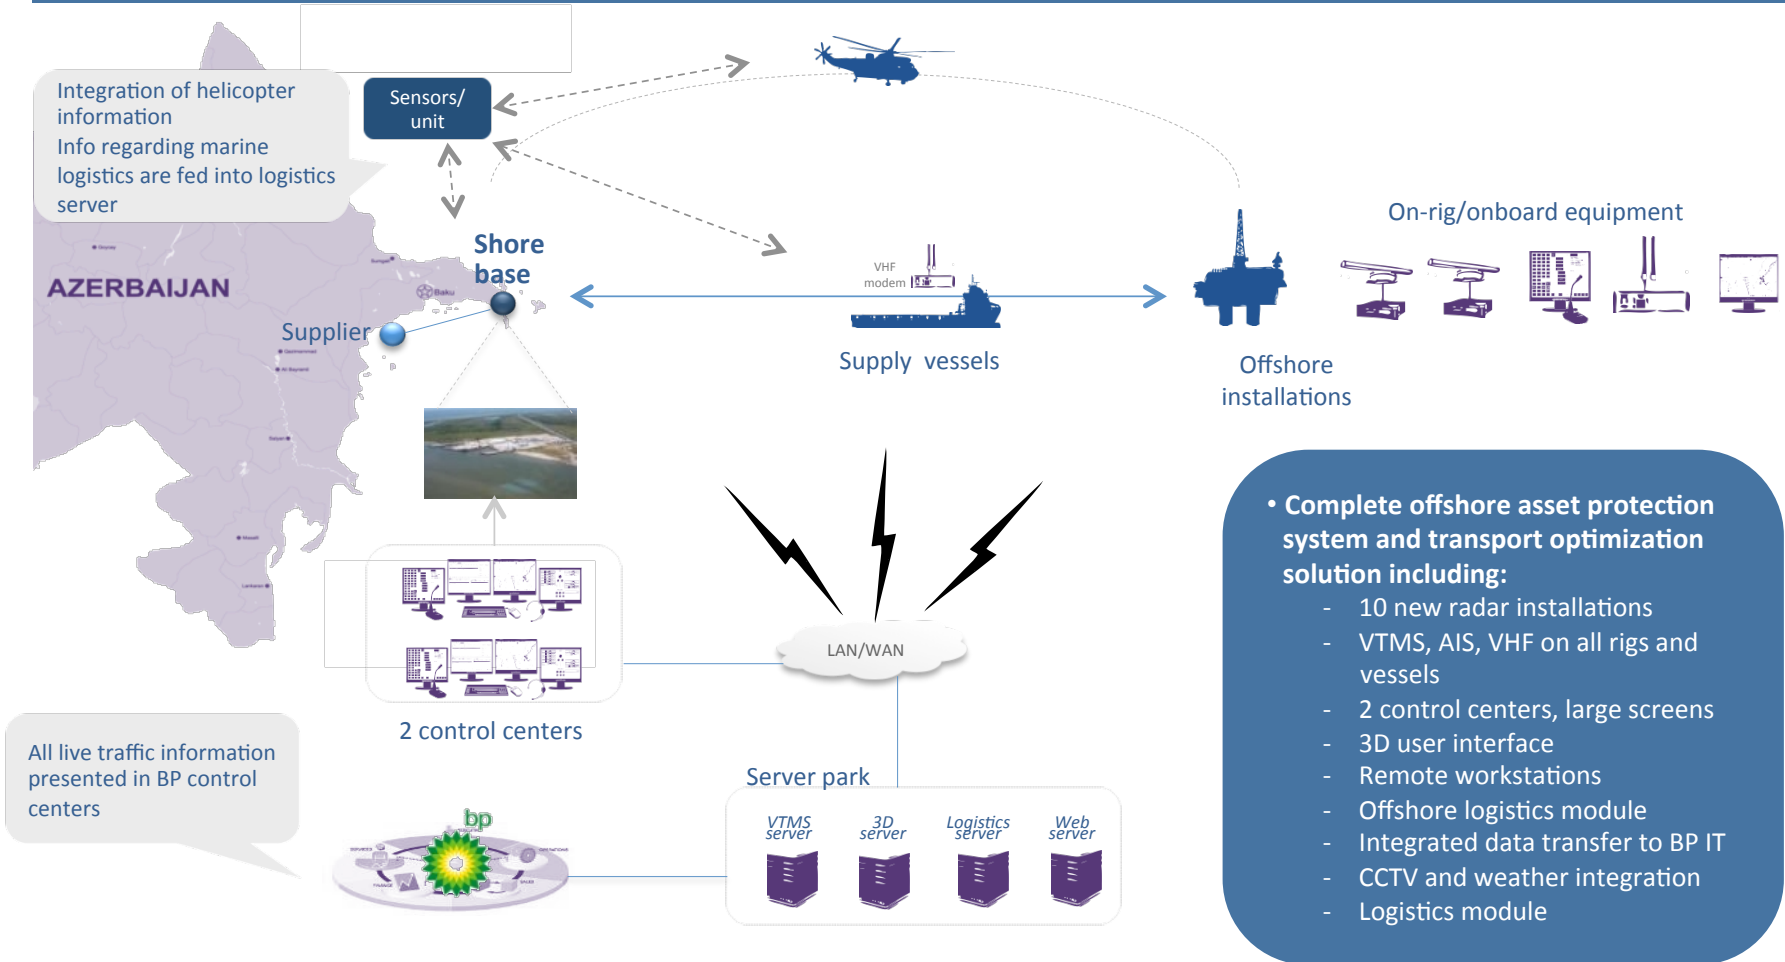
Integration of helicopter information
Info regarding marine logistics are fed into logistics server

Sensors/ unit

AZERBAIJAN

Shore base

Supplier

VHF modem

Supply vessels

On-rig/onboard equipment

Offshore installations

2 control centers

LAN/WAN

Server park

VTMS server

3D server

Logistics server

Web server

All live traffic information presented in BP control centers

bp

• Complete offshore asset protection system and transport optimization solution including:
- 10 new radar installations
- VTMS, AIS, VHF on all rigs and vessels
- 2 control centers, large screens
- 3D user interface
- Remote workstations
- Offshore logistics module
- Integrated data transfer to BP IT
- CCTV and weather integration
- Logistics module